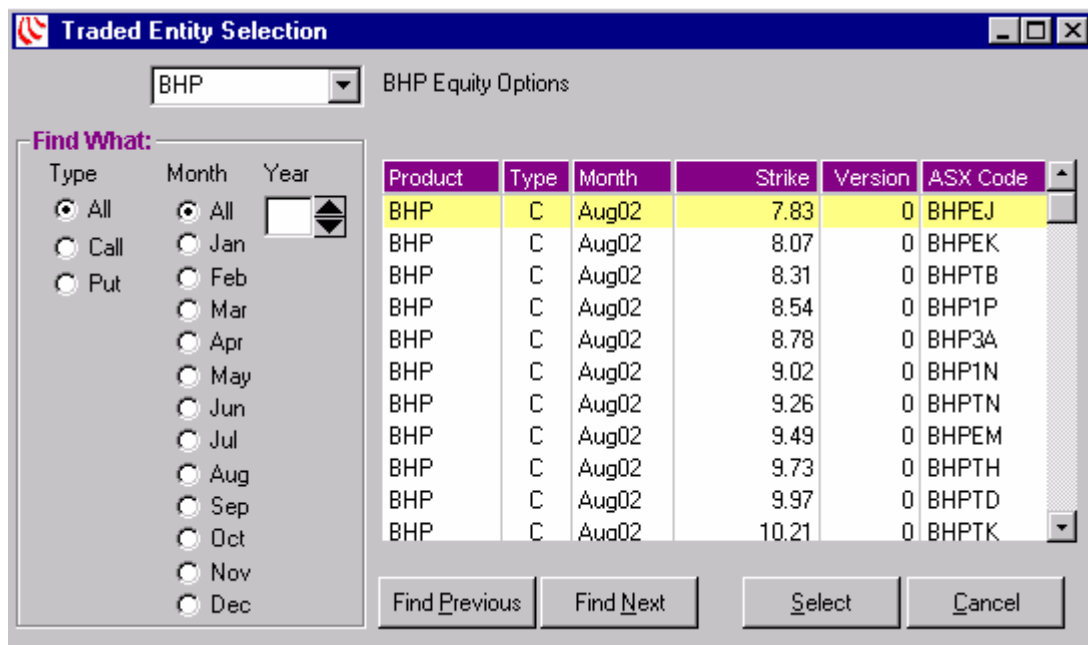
Traded Entity Selection

BHP

BHP Equity Options

Find What:

Type
All
Call
Put

Month
All
Jan
Feb
Mar
Apr
May
Jun
Jul
Aug
Sep
Oct
Nov
Dec

Year

| Product | Type | Month | Strike | Version | ASX Code |
|---|---|---|---|---|---|
| BHP | C | Aug02 | 7.83 | 0 | BHPEJ |
| BHP | C | Aug02 | 8.07 | 0 | BHPEK |
| BHP | C | Aug02 | 8.31 | 0 | BHPTB |
| BHP | C | Aug02 | 8.54 | 0 | BHP1P |
| BHP | C | Aug02 | 8.78 | 0 | BHP3A |
| BHP | C | Aug02 | 9.02 | 0 | BHP1N |
| BHP | C | Aug02 | 9.26 | 0 | BHPTN |
| BHP | C | Aug02 | 9.49 | 0 | BHPEM |
| BHP | C | Aug02 | 9.73 | 0 | BHPTH |
| BHP | C | Aug02 | 9.97 | 0 | BHPTD |
| BHP | C | Aug02 | 10.21 | 0 | BHPTK |

Find Previous
Find Next
Select
Cancel